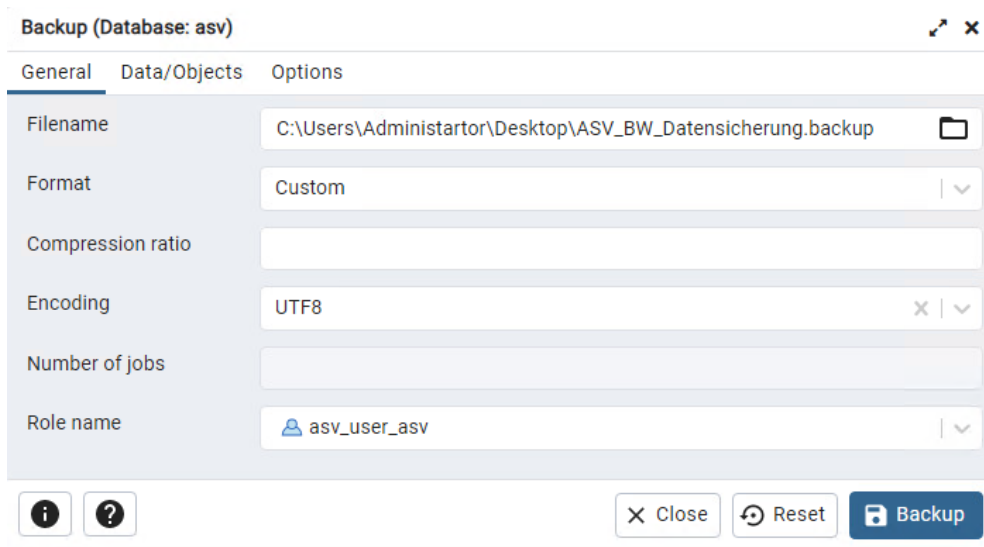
Backup (Database: asv)

General Data/Objects Options

Filename C:\Users\Administartor\Desktop\ASV_BW_Datensicherung.backup

Format Custom

Compression ratio

Encoding UTF8

Number of jobs

Role name asv_user_asv

Close Reset Backup